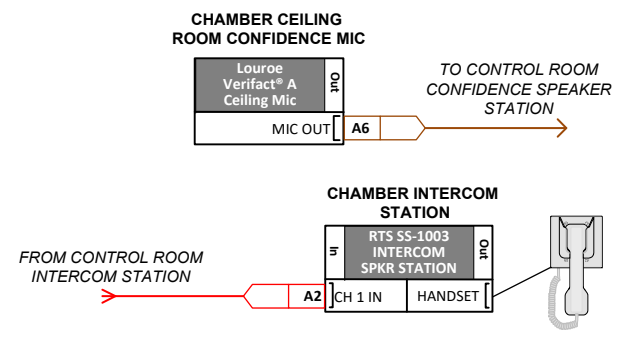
CHAMBER CEILING ROOM CONFIDENCE MIC

Louroe Verifact® A Ceiling Mic

Out

MIC OUT

A6

TO CONTROL ROOM CONFIDENCE SPEAKER STATION

CHAMBER INTERCOM STATION

In

RTS SS-1003 INTERCOM SPKR STATION

Out

FROM CONTROL ROOM INTERCOM STATION

A2

CH 1 IN

HANDSET